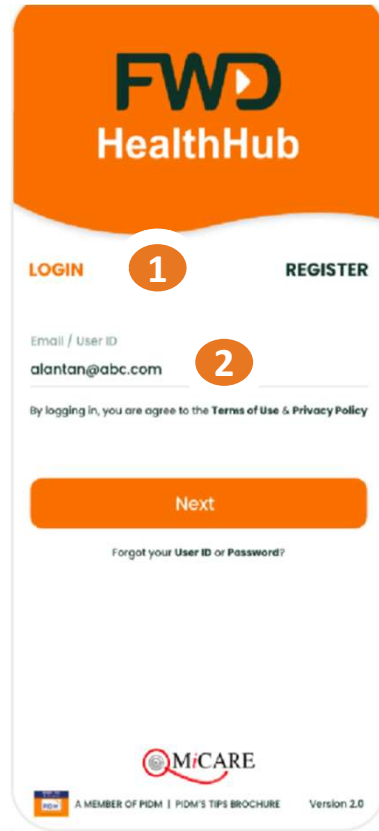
FWD
HealthHub

LOGIN 1 REGISTER

Email / User ID
alantan@abc.com 2

By logging in, you are agree to the Terms of Use & Privacy Policy

Next

Forgot your User ID or Password?

MiCARE

PIDM A MEMBER OF PIDM | PIDM'S TIPS BROCHURE Version 2.0